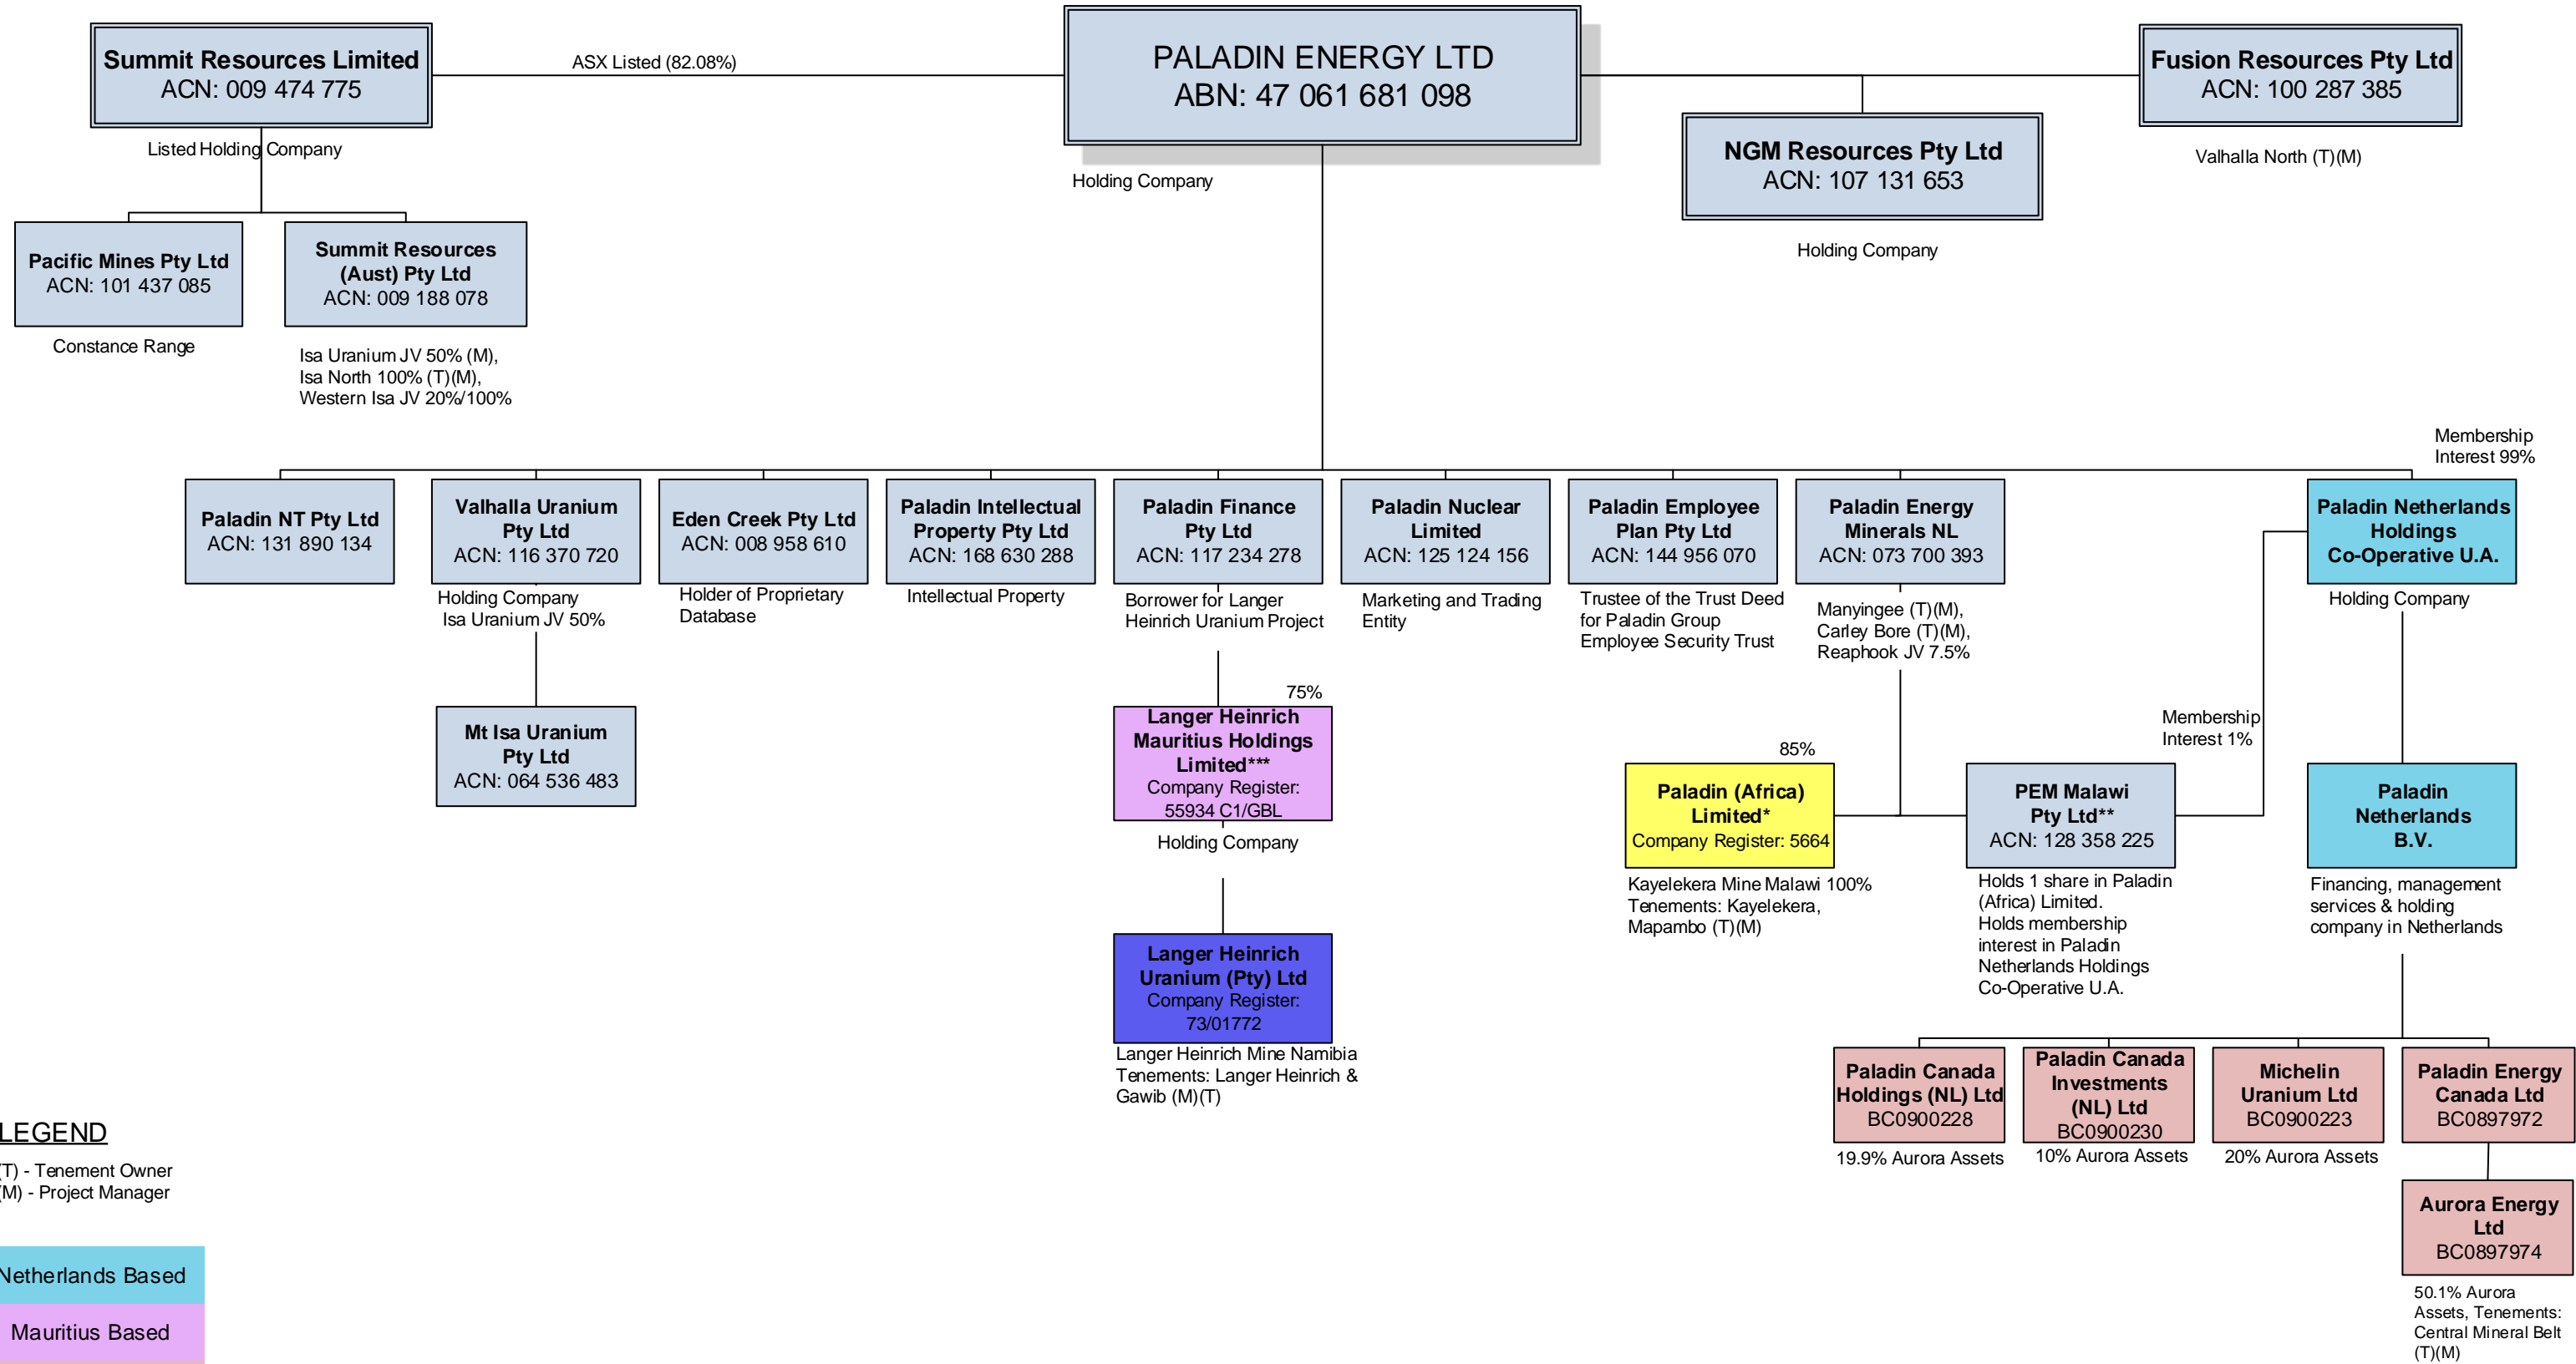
Summit Resources Limited
ACN: 009 474 775

ASX Listed (82.08%)

PALADIN ENERGY LTD
ABN: 47 061 681 098

Fusion Resources Pty Ltd
ACN: 100 287 385

Listed Holding Company

Holding Company

NGM Resources Pty Ltd
ACN: 107 131 653

Valhalla North (T)(M)

Holding Company

Pacific Mines Pty Ltd
ACN: 101 437 085

Summit Resources (Aust) Pty Ltd
ACN: 009 188 078

Constance Range

Isa Uranium JV 50% (M),
Isa North 100% (T)(M),
Western Isa JV 20%/100%

Membership Interest 99%

Paladin NT Pty Ltd
ACN: 131 890 134

Valhalla Uranium Pty Ltd
ACN: 116 370 720

Holding Company
Isa Uranium JV 50%

Eden Creek Pty Ltd
ACN: 008 958 610

Holder of Proprietary Database

Paladin Intellectual Property Pty Ltd
ACN: 168 630 288

Intellectual Property

Paladin Finance Pty Ltd
ACN: 117 234 278

Borrower for Langer Heinrich Uranium Project

Paladin Nuclear Limited
ACN: 125 124 156

Marketing and Trading Entity

Paladin Employee Plan Pty Ltd
ACN: 144 956 070

Trustee of the Trust Deed for Paladin Group Employee Security Trust

Paladin Energy Minerals NL
ACN: 073 700 393

Manyingee (T)(M),
Carley Bore (T)(M),
Reaphook JV 7.5%

Paladin Netherlands Holdings Co-Operative U.A.

Holding Company

Mt Isa Uranium Pty Ltd
ACN: 064 536 483

75%

Langer Heinrich Mauritius Holdings Limited***
Company Register: 55934 C1/GBL

Holding Company

85%

Membership Interest 1%

Paladin (Africa) Limited*
Company Register: 5664

PEM Malawi Pty Ltd**
ACN: 128 358 225

Paladin Netherlands B.V.

Kayelekera Mine Malawi 100%
Tenements: Kayelekera, Mapambo (T)(M)

Holds 1 share in Paladin (Africa) Limited.
Holds membership interest in Paladin Netherlands Holdings Co-Operative U.A.

Financing, management services & holding company in Netherlands

Langer Heinrich Uranium (Pty) Ltd
Company Register: 73/01772

Langer Heinrich Mine Namibia
Tenements: Langer Heinrich & Gawib (M)(T)

Paladin Canada Holdings (NL) Ltd
BC0900228

19.9% Aurora Assets

Paladin Canada Investments (NL) Ltd
BC0900230

10% Aurora Assets

Michelin Uranium Ltd
BC0900223

20% Aurora Assets

Paladin Energy Canada Ltd
BC0897972

Aurora Energy Ltd
BC0897974

50.1% Aurora Assets, Tenements: Central Mineral Belt (T)(M)

LEGEND
(T) - Tenement Owner
(M) - Project Manager

Netherlands Based
Mauritius Based